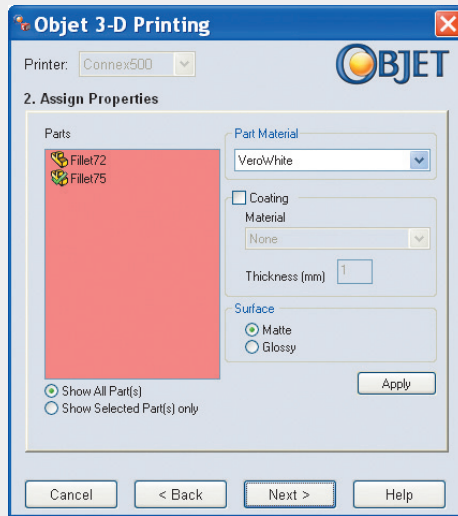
Objet 3-D Printing

Printer: Connex500

OBJET

2. Assign Properties

Parts

Fillet72
Fillet75

Part Material

VeroWhite

Coating

Material

None

Thickness (mm) 1

Surface

Matte
Glossy

Apply

Show All Part(s)
Show Selected Part(s) only

Cancel

< Back

Next >

Help